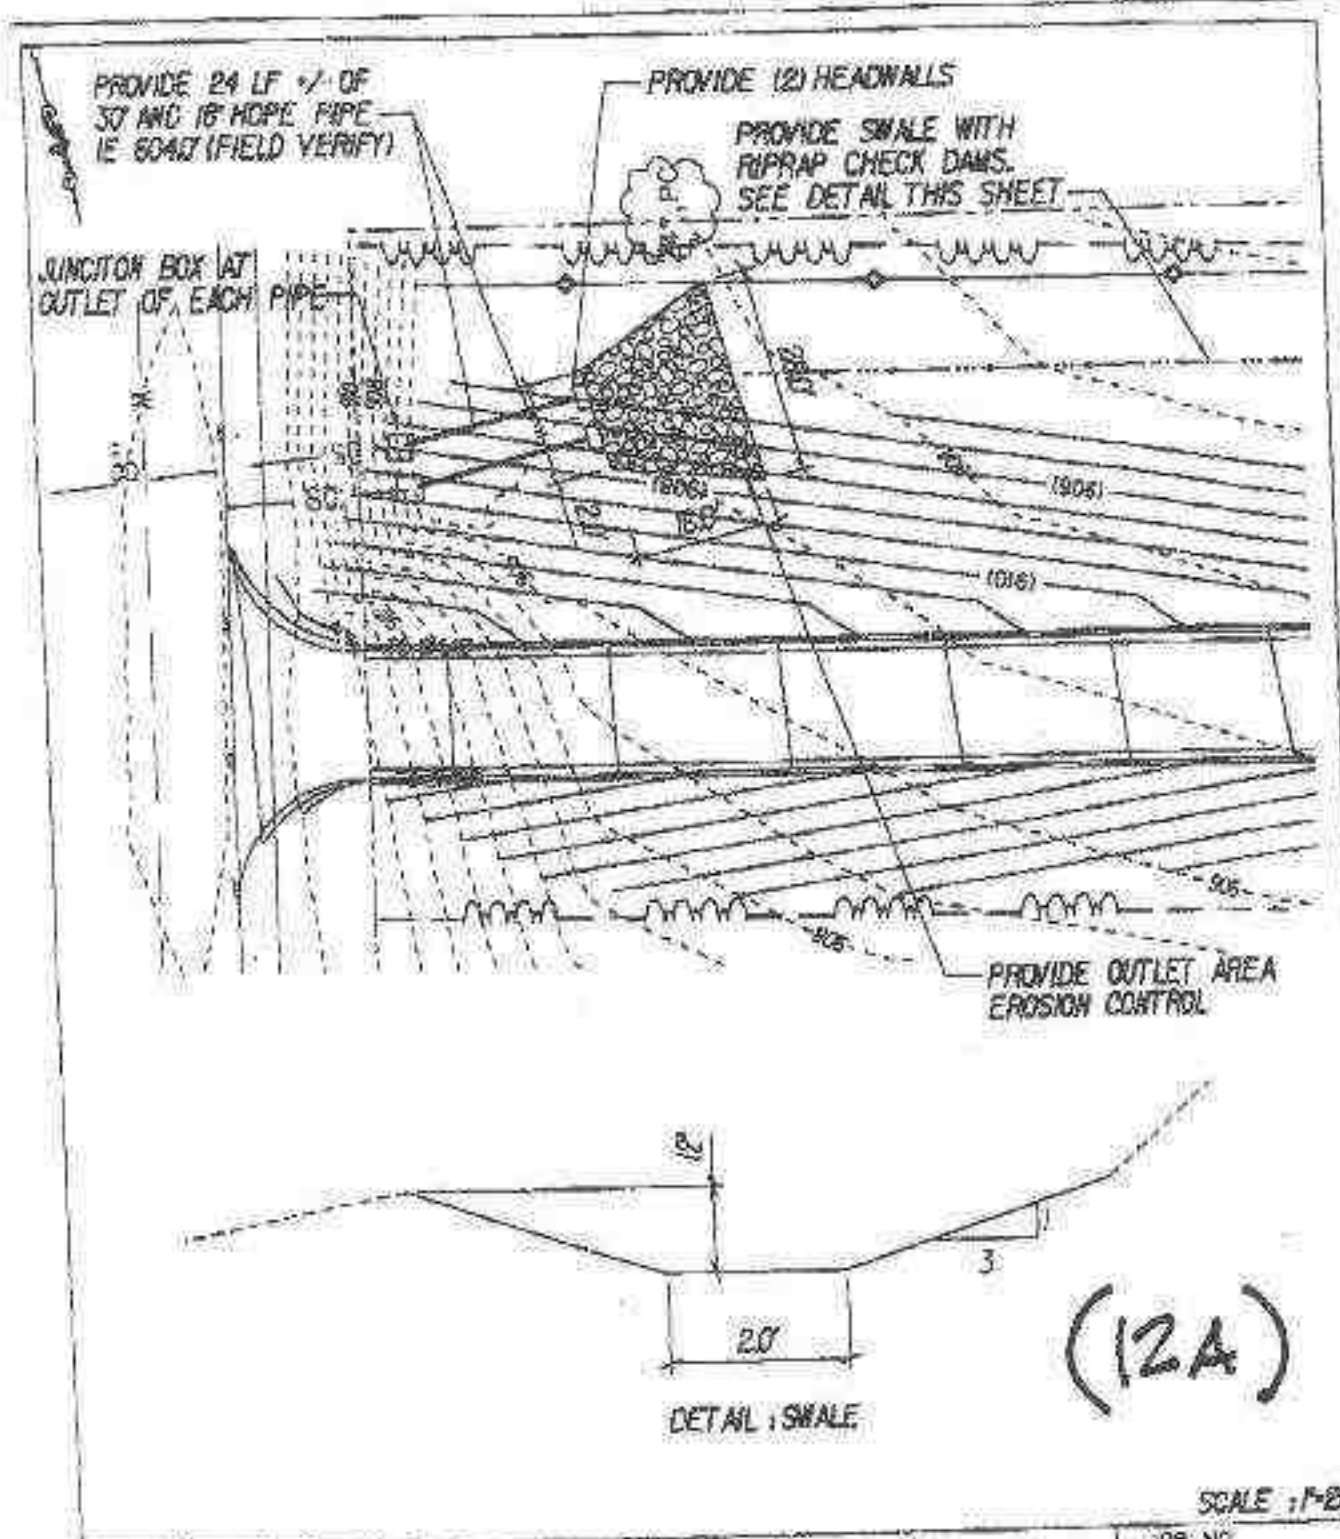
PROVIDE 24 LF +/- OF 30" AND 18" HDPE PIPE IE 604.0' (FIELD VERIFY)

PROVIDE (2) HEADWALLS

PROVIDE SWALE WITH RIPRAP CHECK DAMS. SEE DETAIL THIS SHEET

JUNCITON BOX AT OUTLET OF EACH PIPE

P.C.

30

SC

(906)

(904)

(916)

906

906

PROVIDE OUTLET AREA EROSION CONTROL

1

3

2.0'

DETAIL : SWALE

(12A)

SCALE : 1"=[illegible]

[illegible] NO